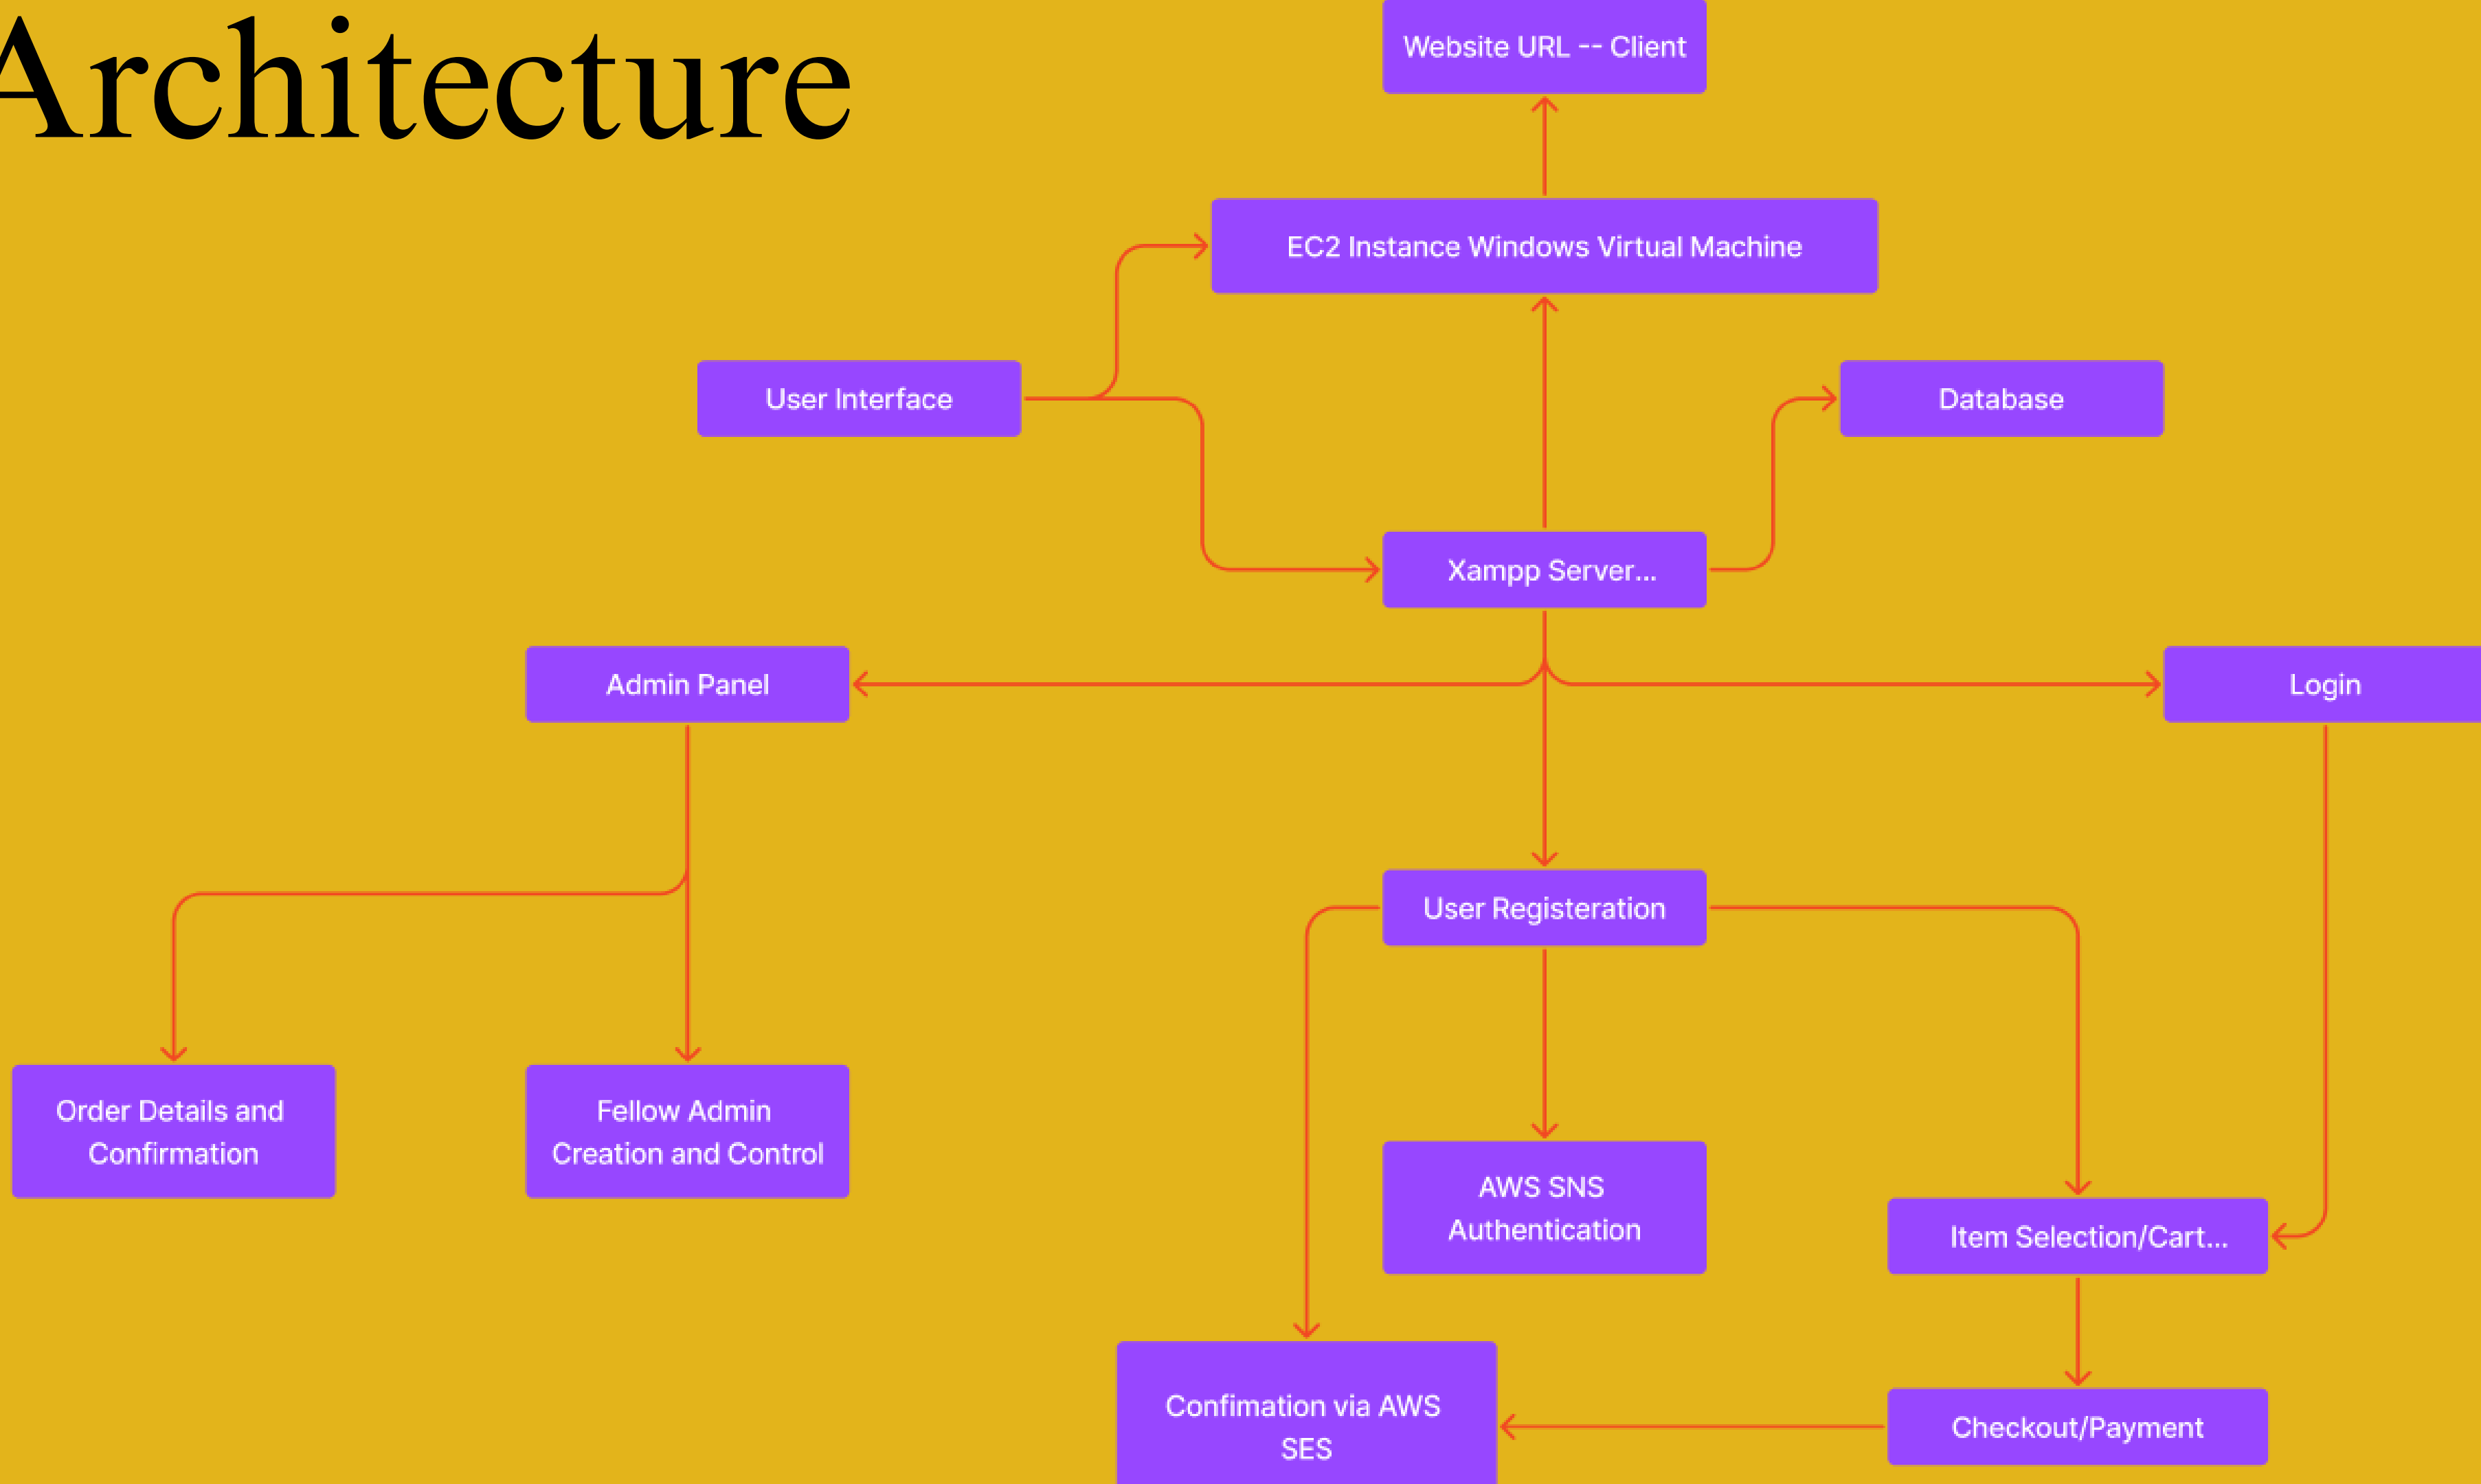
Architecture

Website URL -- Client

EC2 Instance Windows Virtual Machine

User Interface

Database

Xampp Server...

Admin Panel

Login

User Registeration

Order Details and Confirmation

Fellow Admin Creation and Control

AWS SNS Authentication

Item Selection/Cart...

Confimation via AWS SES

Checkout/Payment